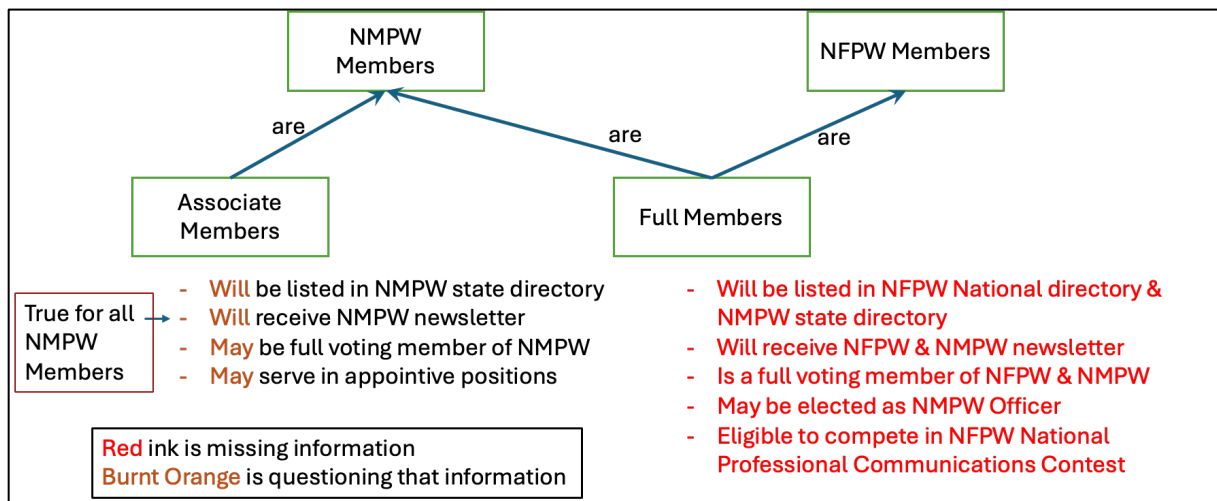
NMPW Members

NFPW Members

are

are

are

Associate Members

Full Members

True for all NMPW Members

- Will be listed in NMPW state directory
- Will receive NMPW newsletter
- May be full voting member of NMPW
- May serve in appointive positions

- Will be listed in NFPW National directory & NMPW state directory
- Will receive NFPW & NMPW newsletter
- Is a full voting member of NFPW & NMPW
- May be elected as NMPW Officer
- Eligible to compete in NFPW National Professional Communications Contest

Red ink is missing information
Burnt Orange is questioning that information